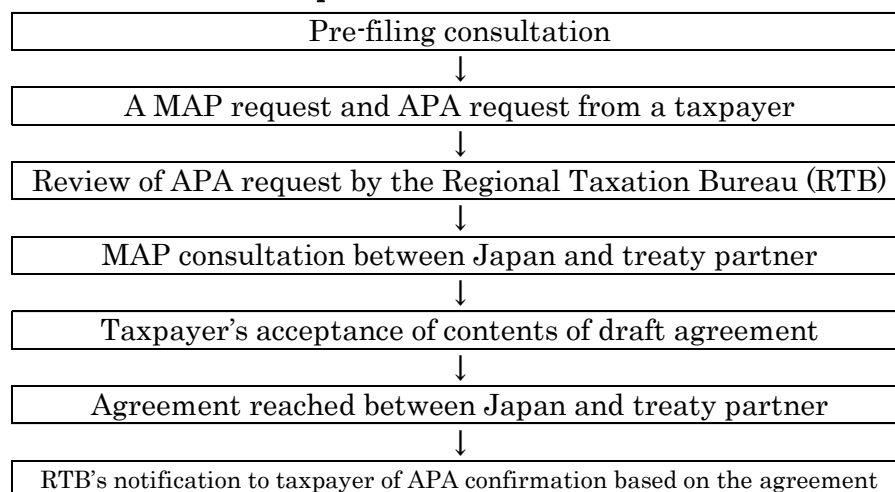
Pre-filing consultation
↓
A MAP request and APA request from a taxpayer
↓
Review of APA request by the Regional Taxation Bureau (RTB)
↓
MAP consultation between Japan and treaty partner
↓
Taxpayer's acceptance of contents of draft agreement
↓
Agreement reached between Japan and treaty partner
↓
RTB's notification to taxpayer of APA confirmation based on the agreement